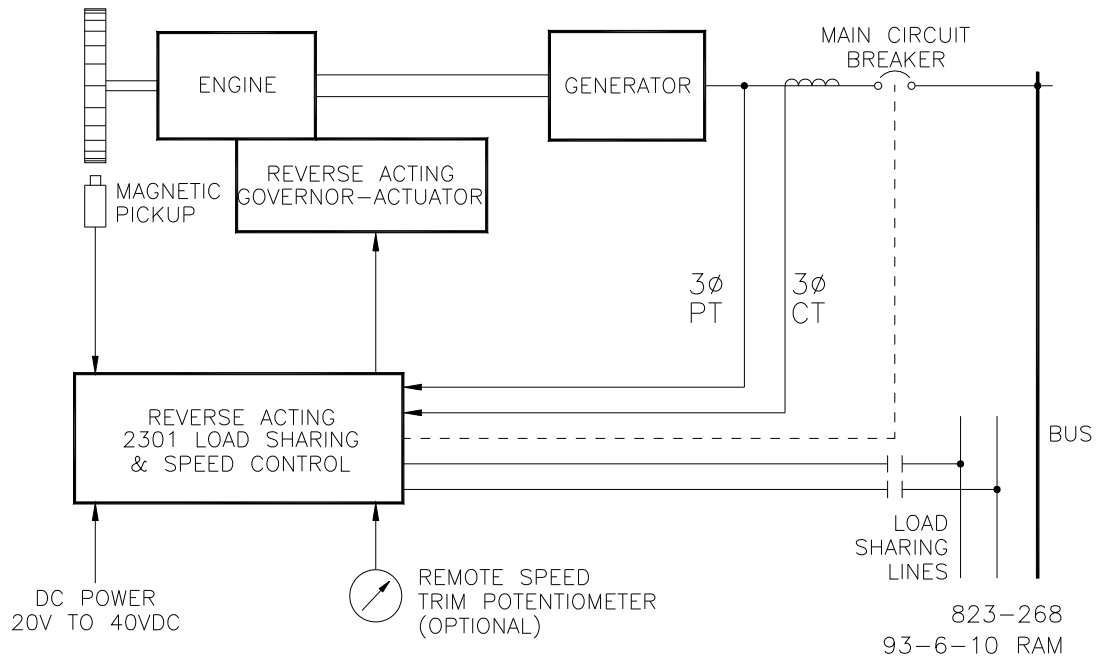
ENGINE

GENERATOR

MAIN CIRCUIT BREAKER

REVERSE ACTING GOVERNOR–ACTUATOR

MAGNETIC PICKUP

3Ø PT

3Ø CT

REVERSE ACTING 2301 LOAD SHARING & SPEED CONTROL

BUS

LOAD SHARING LINES

DC POWER 20V TO 40VDC

REMOTE SPEED TRIM POTENTIOMETER (OPTIONAL)

823–268
93–6–10 RAM